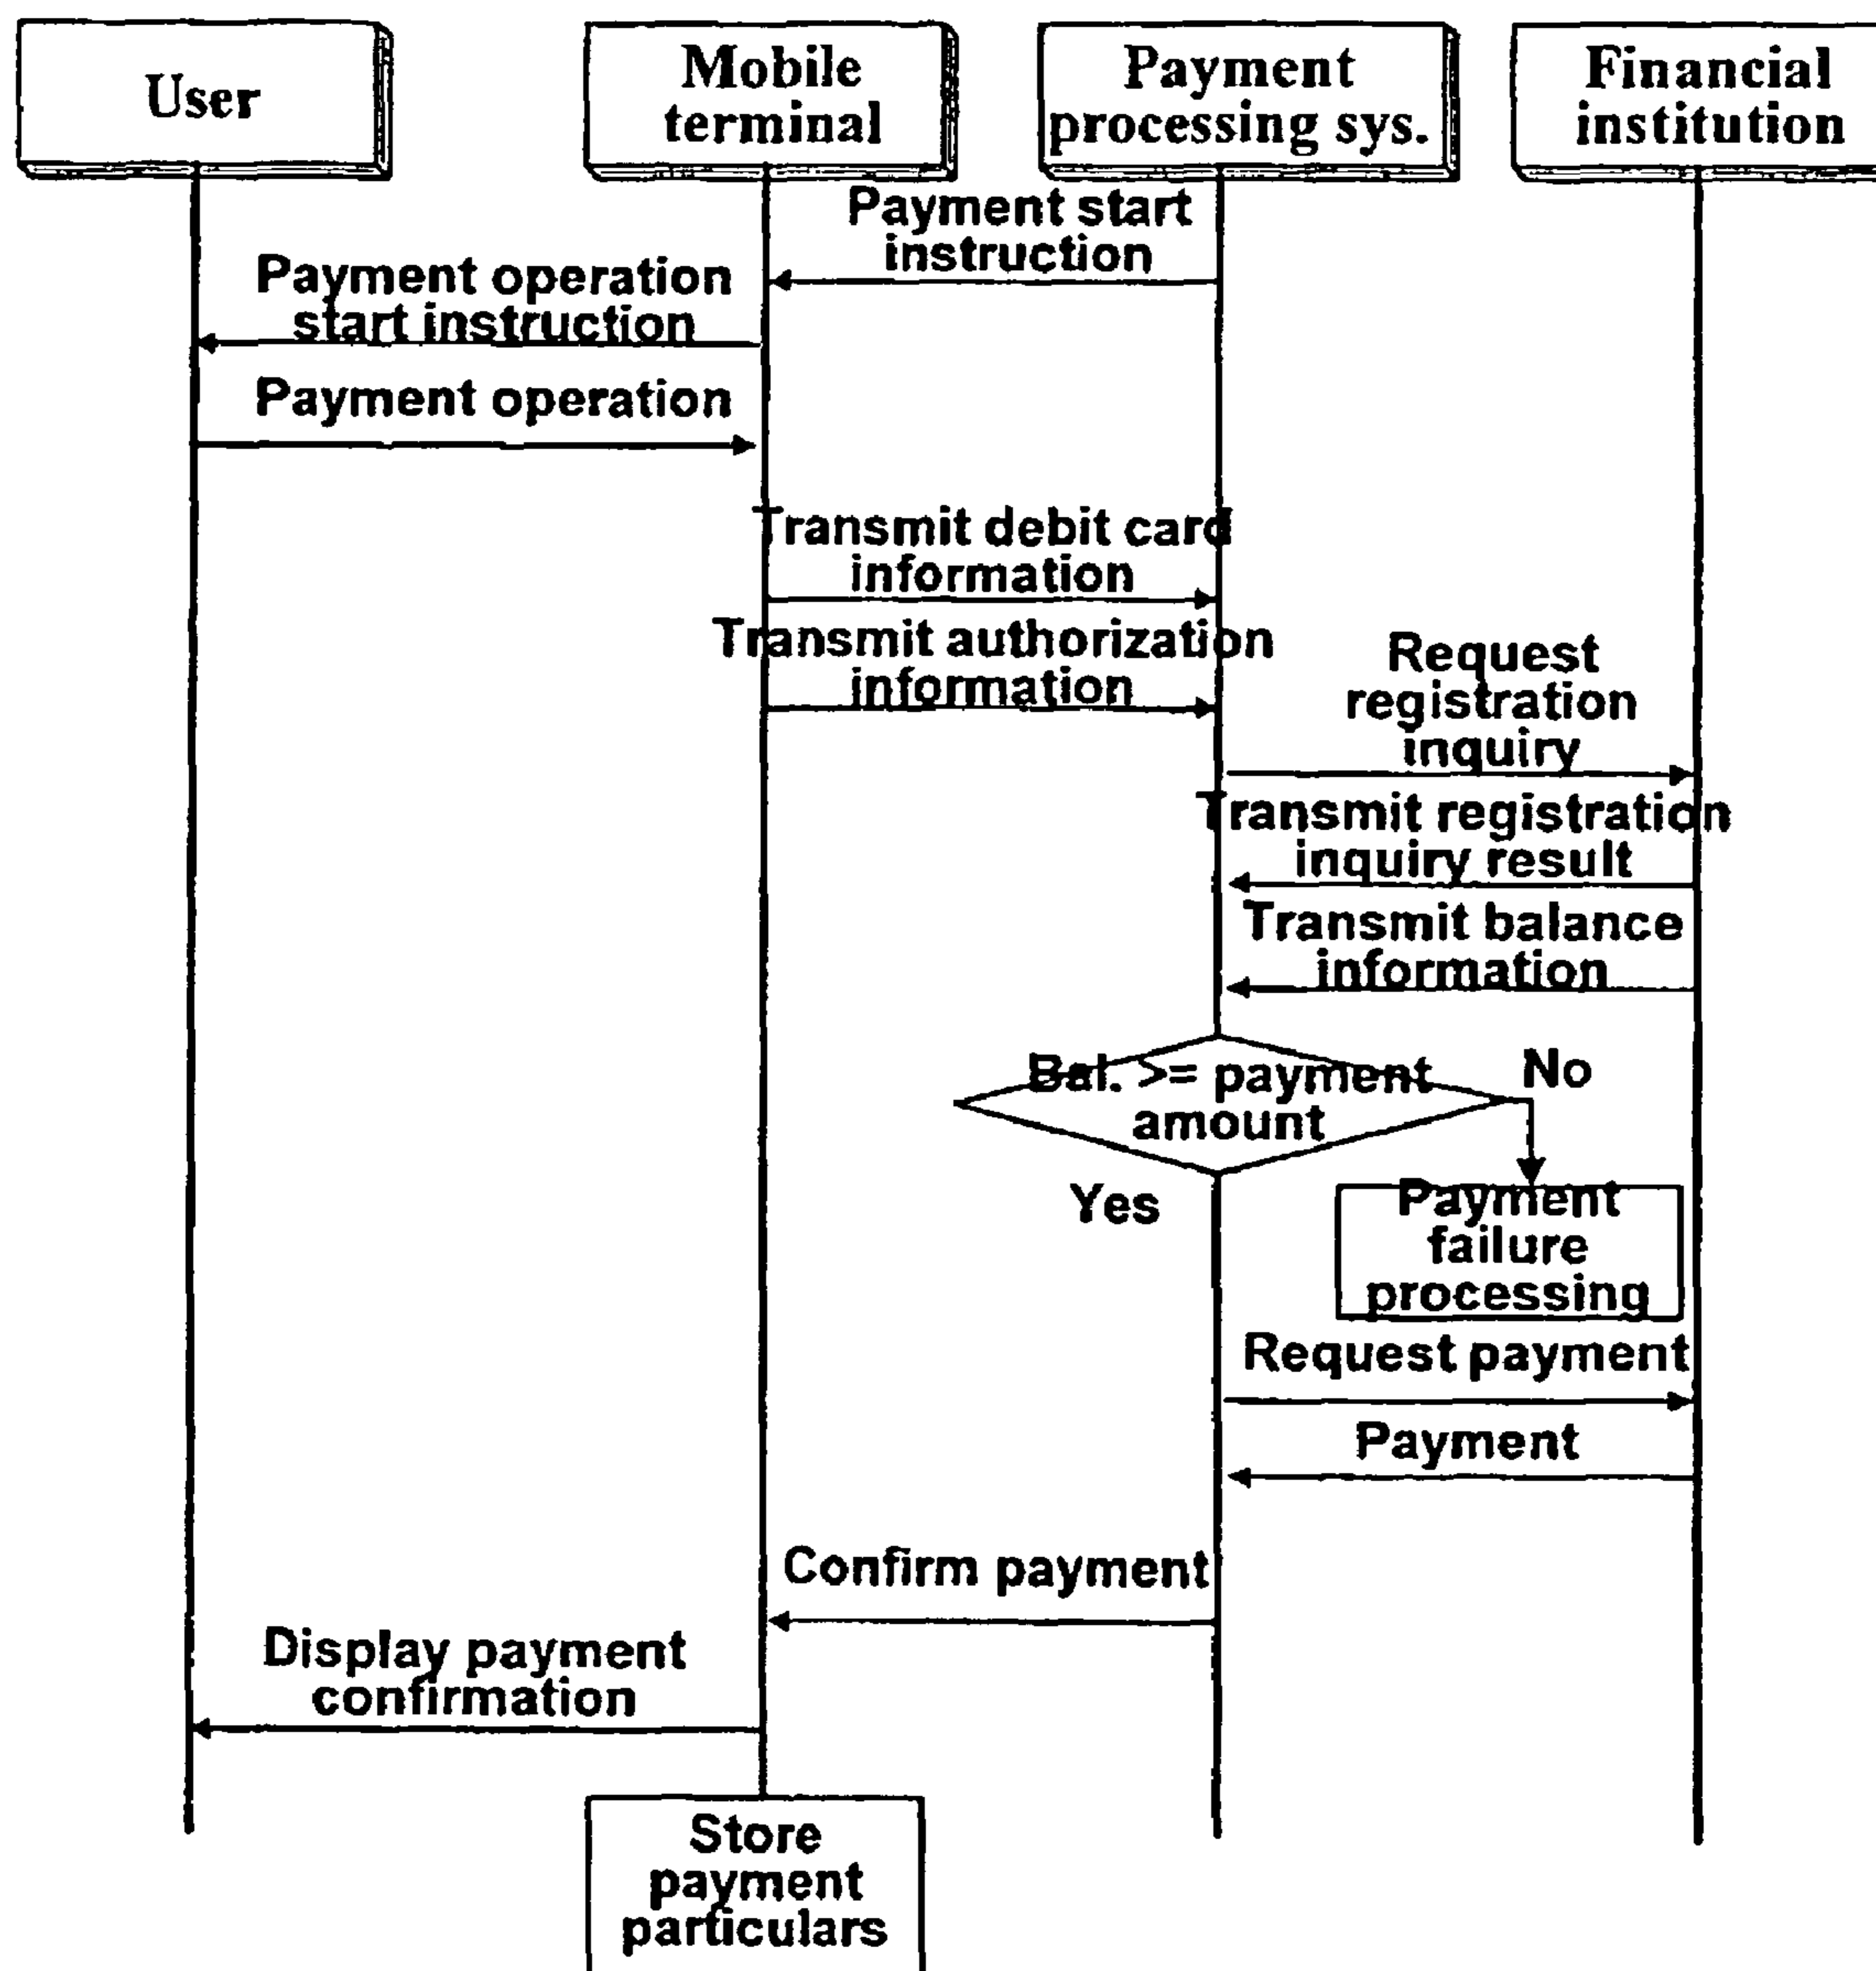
User

Mobile terminal

Payment processing sys.

Financial institution

Payment start instruction

Payment operation start instruction

Payment operation

Transmit debit card information

Transmit authorization information

Request registration inquiry

Transmit registration inquiry result

Transmit balance information

Bal. >= payment amount

No

Yes

Payment failure processing

Request payment

Payment

Confirm payment

Display payment confirmation

Store payment particulars